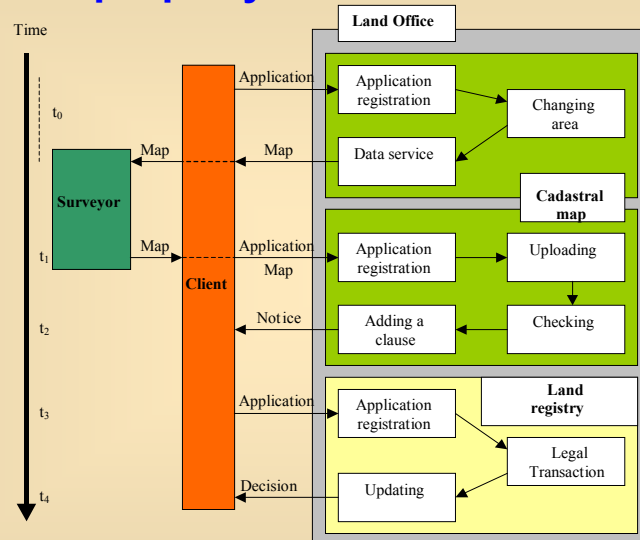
Time

$t_0$

$t_1$

$t_2$

$t_3$

$t_4$

Surveyor

Client

Land Office

Application

Application registration

Changing area

Map

Map

Data service

Cadastral map

Map

Application

Map

Application registration

Uploading

Checking

Notice

Adding a clause

Land registry

Application

Application registration

Legal Transaction

Decision

Updating